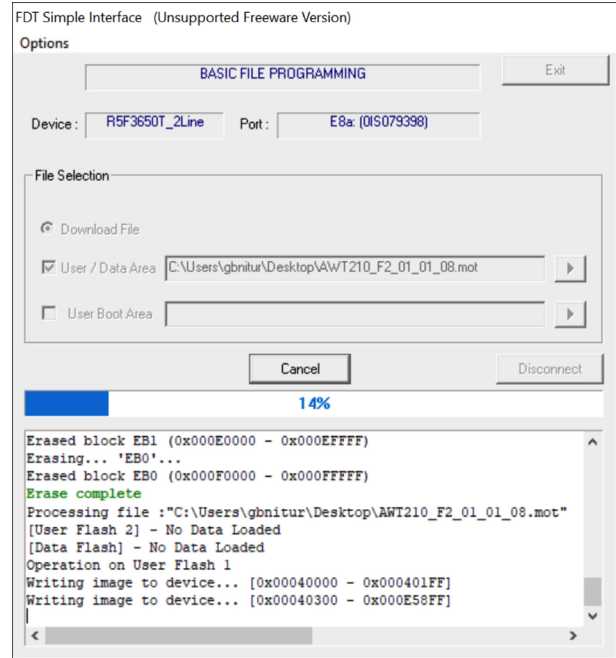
FDT Simple Interface (Unsupported Freeware Version)

Options

BASIC FILE PROGRAMMING

Exit

Device : R5F3650T_2Line

Port : E8a: (0IS079398)

File Selection

Download File

User / Data Area C:\Users\gbnitur\Desktop\AWT210_F2_01_01_08.mot

User Boot Area

Cancel

Disconnect

14%

Erased block EB1 (0x000E0000 - 0x000EFFFF)
Erasing... 'EB0'...
Erased block EB0 (0x000F0000 - 0x000FFFFF)
Erase complete
Processing file :"C:\Users\gbnitur\Desktop\AWT210_F2_01_01_08.mot"
[User Flash 2] - No Data Loaded
[Data Flash] - No Data Loaded
Operation on User Flash 1
Writing image to device... [0x00040000 - 0x000401FF]
Writing image to device... [0x00040300 - 0x000E58FF]